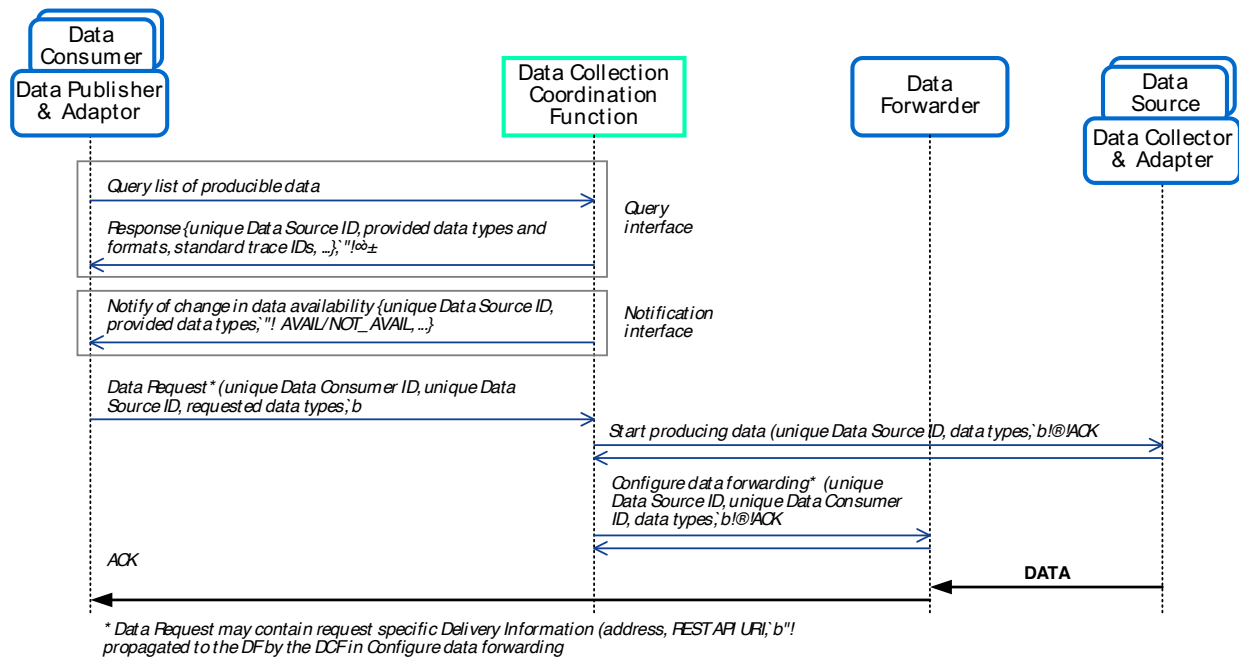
Data Consumer

Data Publisher & Adaptor

Data Collection Coordination Function

Data Forwarder

Data Source

Data Collector & Adapter

Query list of producible data

Response {unique Data Source ID, provided data types and formats, standard trace IDs, ...}`"!∞±

Query interface

Notify of change in data availability {unique Data Source ID, provided data types`"! AVAIL/NOT_AVAIL, ...}

Notification interface

Data Request* (unique Data Consumer ID, unique Data Source ID, requested data types`b

Start producing data (unique Data Source ID, data types`b!®!ACK

Configure data forwarding* (unique Data Source ID, unique Data Consumer ID, data types`b!®!ACK

ACK

DATA

* Data Request may contain request specific Delivery Information (address, REST API URI,`b"! propagated to the DF by the DCF in Configure data forwarding